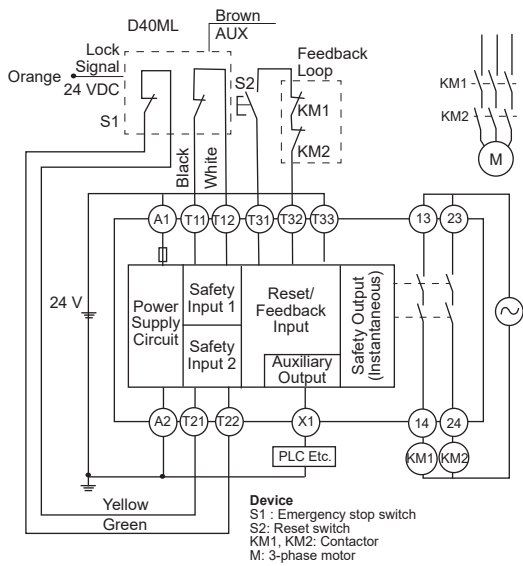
D40ML

Brown

AUX

Lock Signal 24 VDC

Orange

S1

Feedback Loop

S2

KM1

KM2

Black

White

KM1

KM2

M

A1

T11

T12

T31

T32

T33

13

23

24 V

Power Supply Circuit

Safety Input 1

Safety Input 2

Reset/ Feedback Input

Auxiliary Output

Safety Output (Instantaneous)

A2

T21

T22

X1

14

24

PLC Etc.

KM1

KM2

Yellow

Green

Device
S1 : Emergency stop switch
S2: Reset switch
KM1, KM2: Contactor
M: 3-phase motor